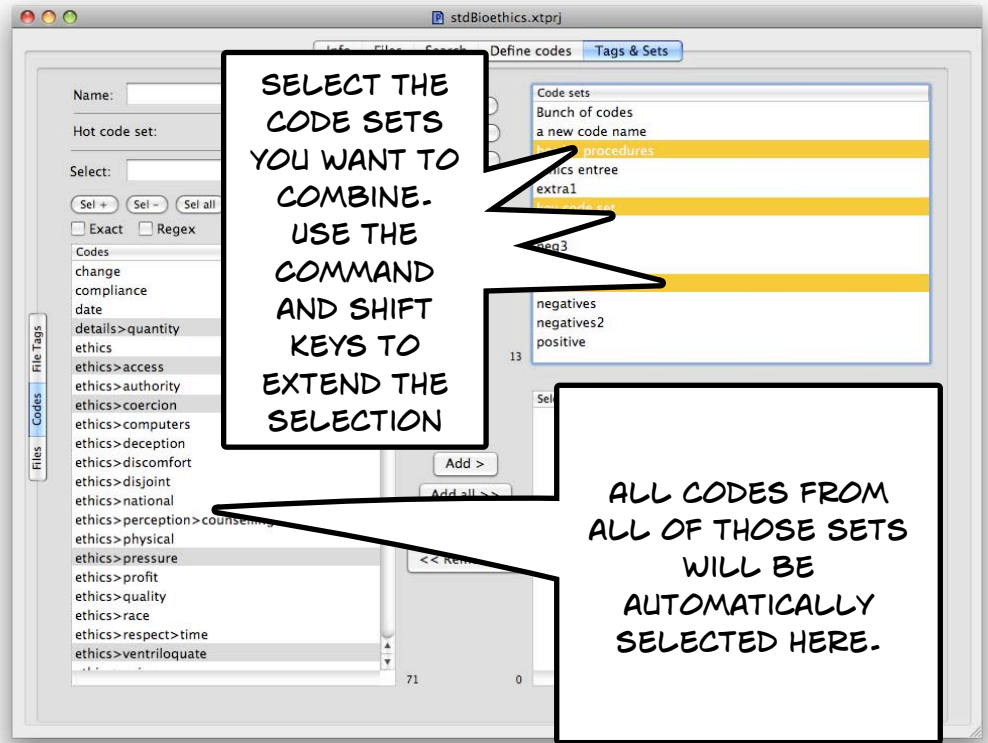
stdBioethics.xtprj

Info Files Search Define codes Tags & Sets

Name:

Hot code set:

Select:

Sel + Sel – Sel all

Exact Regex

Codes
change
compliance
date
details>quantity
ethics
ethics>access
ethics>authority
ethics>coercion
ethics>computers
ethics>deception
ethics>discomfort
ethics>disjoint
ethics>national
ethics>perception>counseling
ethics>physical
ethics>pressure
ethics>profit
ethics>quality
ethics>race
ethics>respect>time
ethics>ventriloquate

71

File Tags
Codes
Files

Add >
Add all >>
<< Rem

0

Code sets
Bunch of codes
a new code name
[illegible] procedures
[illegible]ics entree
extra1
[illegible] code set
neg3
negatives
negatives2
positive

13

Sel

SELECT THE CODE SETS YOU WANT TO COMBINE. USE THE COMMAND AND SHIFT KEYS TO EXTEND THE SELECTION

ALL CODES FROM ALL OF THOSE SETS WILL BE AUTOMATICALLY SELECTED HERE.